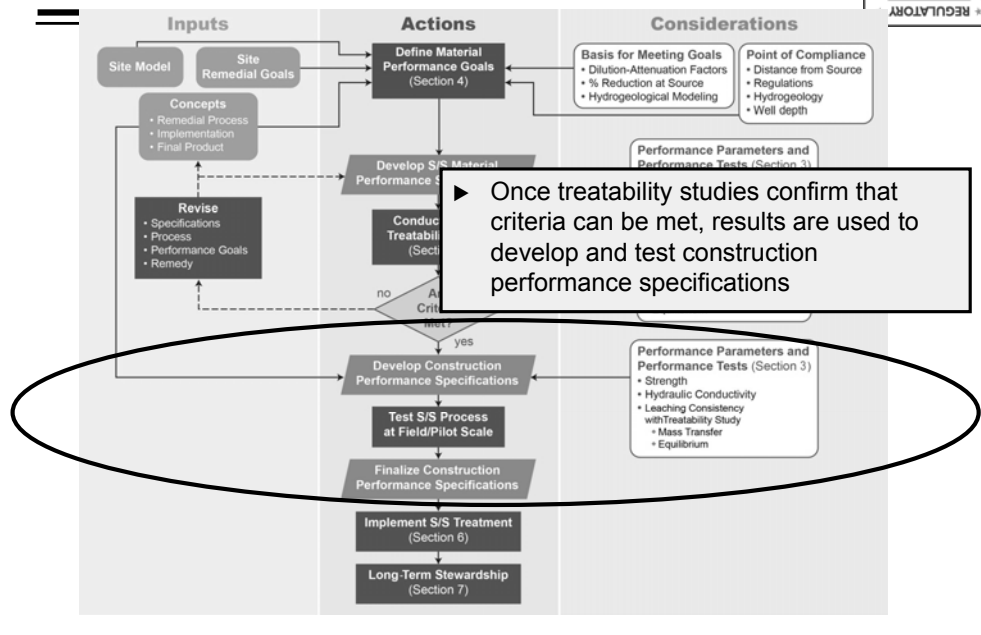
Inputs

Actions

Considerations

REGULATORY

Site Model

Site Remedial Goals

Define Material Performance Goals (Section 4)

Basis for Meeting Goals
• Dilution-Attenuation Factors
• % Reduction at Source
• Hydrogeological Modeling

Point of Compliance
• Distance from Source
• Regulations
• Hydrogeology
• Well depth

Concepts
• Remedial Process
• Implementation
• Final Product

Develop S/S Material Performance S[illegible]

Performance Parameters and Performance Tests (Section 3)

Revise
• Specifications
• Process
• Performance Goals
• Remedy

Conduc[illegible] Treatabili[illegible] (Secti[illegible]

▶ Once treatability studies confirm that criteria can be met, results are used to develop and test construction performance specifications

no

A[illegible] Crit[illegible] Met?

yes

Develop Construction Performance Specifications

Performance Parameters and Performance Tests (Section 3)
• Strength
• Hydraulic Conductivity
• Leaching Consistency withTreatability Study
◦ Mass Transfer
◦ Equilibrium

Test S/S Process at Field/Pilot Scale

Finalize Construction Performance Specifications

Implement S/S Treatment (Section 6)

Long-Term Stewardship (Section 7)